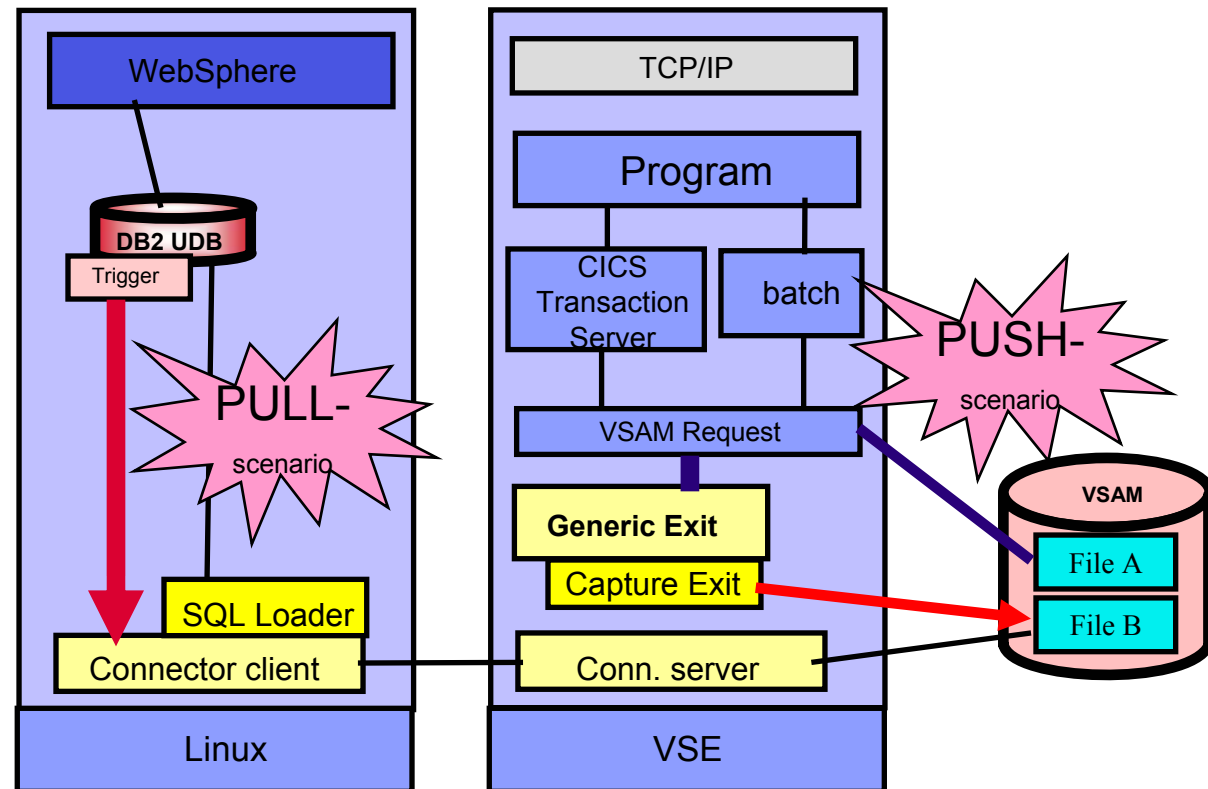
WebSphere

DB2 UDB

Trigger

PULL-
scenario

SQL Loader

Connector client

Linux

TCP/IP

Program

CICS Transaction Server

batch

VSAM Request

Generic Exit

Capture Exit

Conn. server

VSE

PUSH-
scenario

VSAM

File A

File B